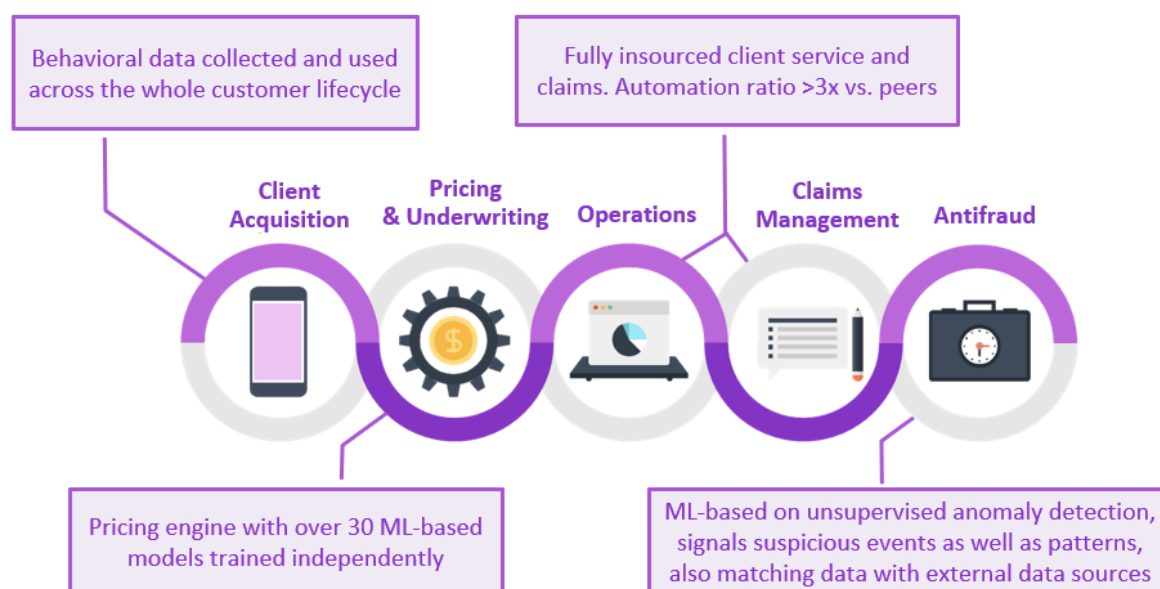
Behavioral data collected and used across the whole customer lifecycle

Fully insourced client service and claims. Automation ratio >3x vs. peers

Client Acquisition

Pricing & Underwriting

Operations

Claims Management

Antifraud

$

Pricing engine with over 30 ML-based models trained independently

ML-based on unsupervised anomaly detection, signals suspicious events as well as patterns, also matching data with external data sources